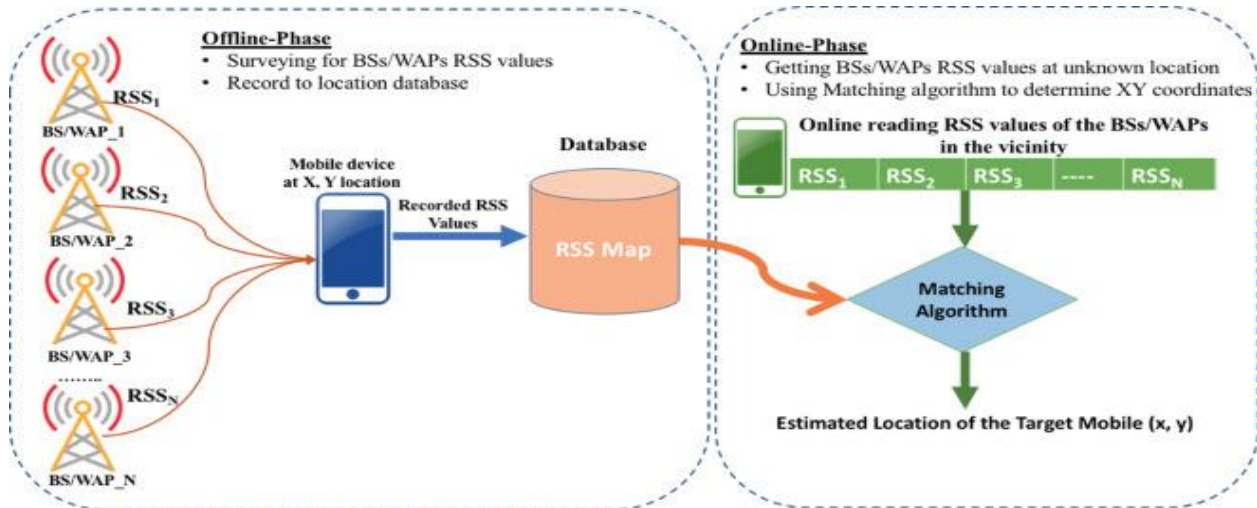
Offline-Phase
• Surveying for BSs/WAPs RSS values
• Record to location database

$RSS_1$
BS/WAP_1
$RSS_2$
BS/WAP_2
$RSS_3$
BS/WAP_3
.........
$RSS_N$
BS/WAP_N

Mobile device at X, Y location

Recorded RSS Values

Database

RSS Map

Online-Phase
• Getting BSs/WAPs RSS values at unknown location
• Using Matching algorithm to determine XY coordinates

Online reading RSS values of the BSs/WAPs in the vicinity

| $RSS_1$ | $RSS_2$ | $RSS_3$ | ---- | $RSS_N$ |
|---|---|---|---|---|

Matching Algorithm

Estimated Location of the Target Mobile (x, y)